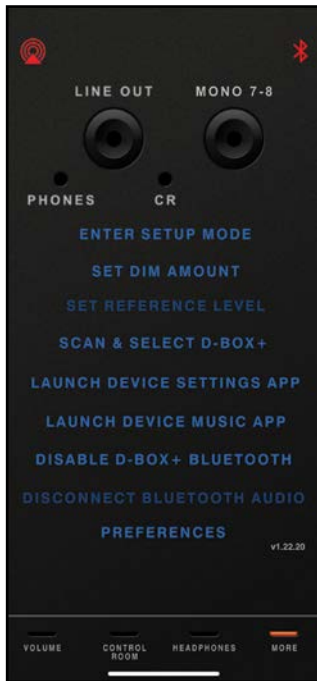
LINE OUT
MONO 7-8
PHONES
CR

ENTER SETUP MODE
SET DIM AMOUNT
SET REFERENCE LEVEL
SCAN & SELECT D-BOX+
LAUNCH DEVICE SETTINGS APP
LAUNCH DEVICE MUSIC APP
DISABLE D-BOX+ BLUETOOTH
DISCONNECT BLUETOOTH AUDIO
PREFERENCES
v1.22.20

VOLUME
CONTROL ROOM
HEADPHONES
MORE